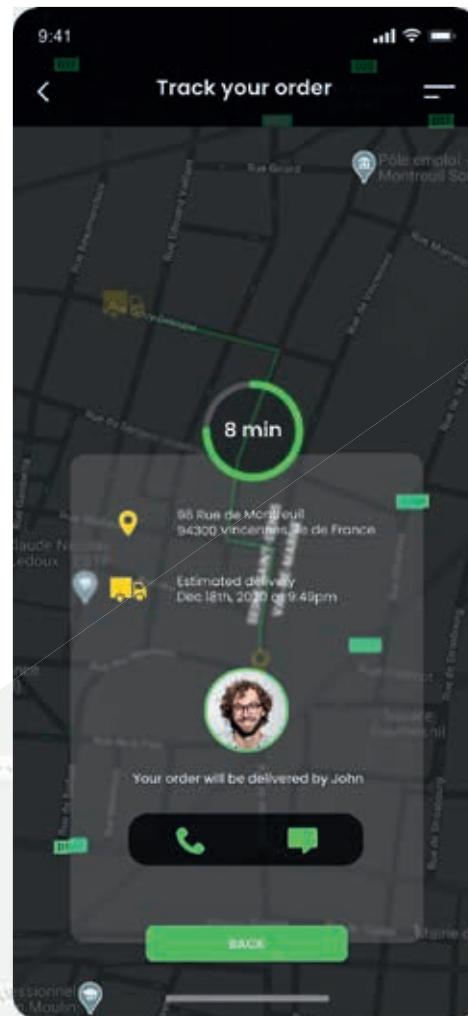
9:41

Track your order

Pôle emploi Montreuil So

Rue Girard

8 min

96 Rue de Montreuil
94300 Vincennes, Île de France

Estimated delivery
Dec 18th, 2020 at 9:49pm

Your order will be delivered by John

BACK

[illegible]ssionnel Moulin